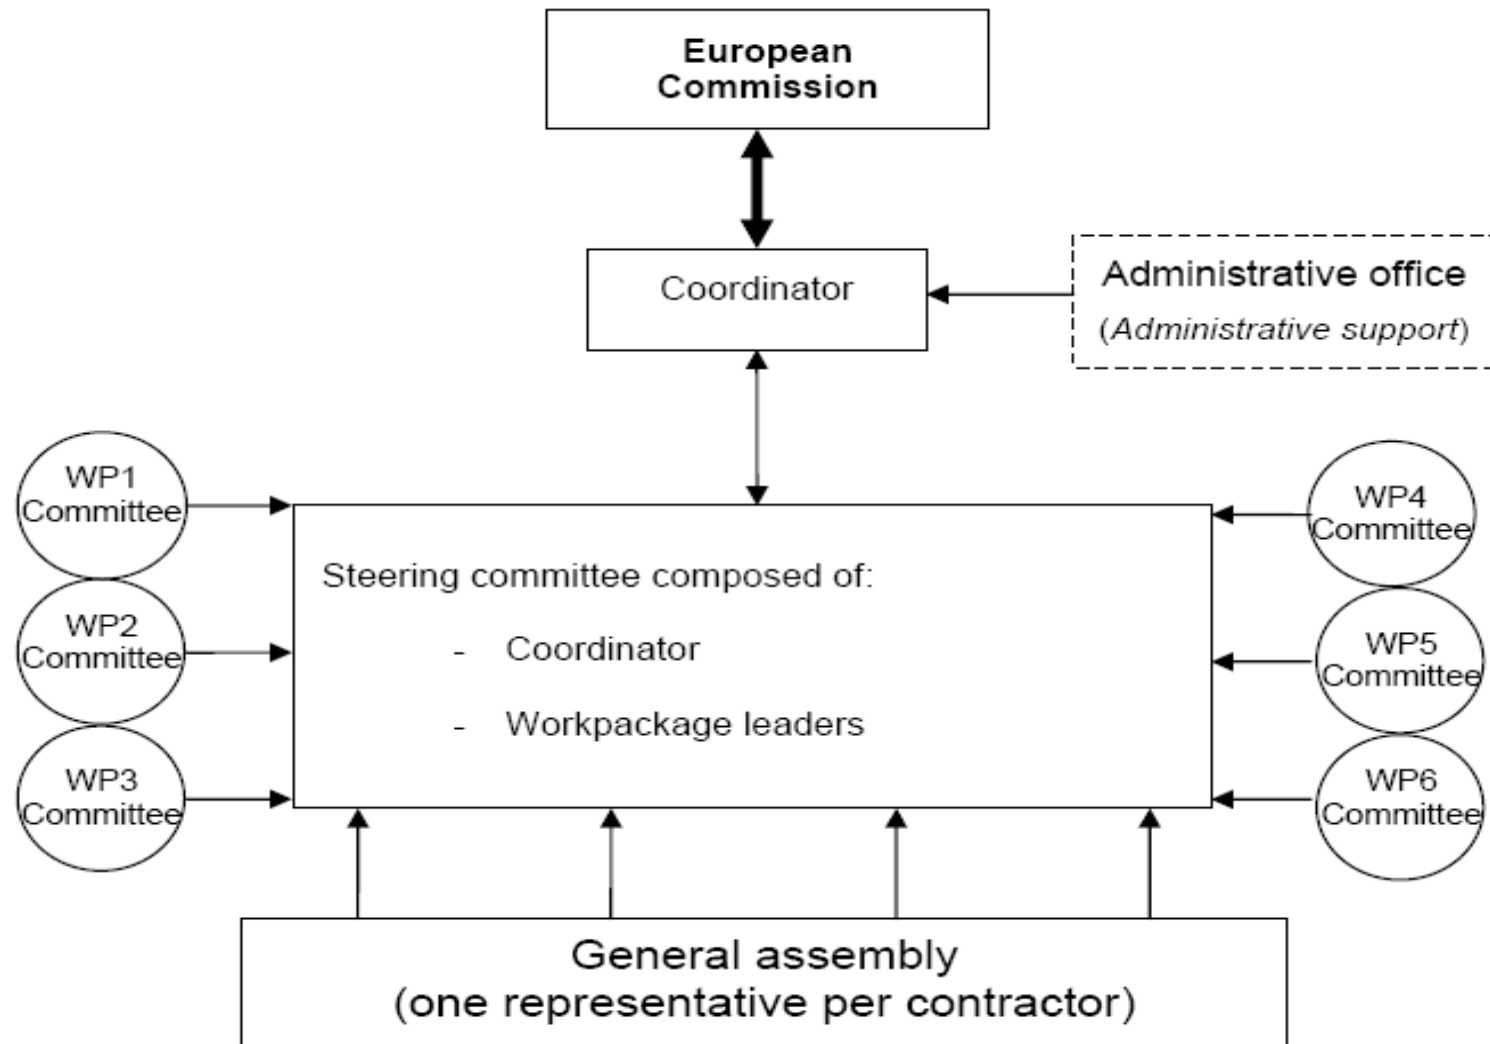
European Commission

Coordinator

Administrative office
(*Administrative support*)

WP1 Committee

WP2 Committee

WP3 Committee

Steering committee composed of:

- Coordinator

- Workpackage leaders

WP4 Committee

WP5 Committee

WP6 Committee

General assembly
(one representative per contractor)